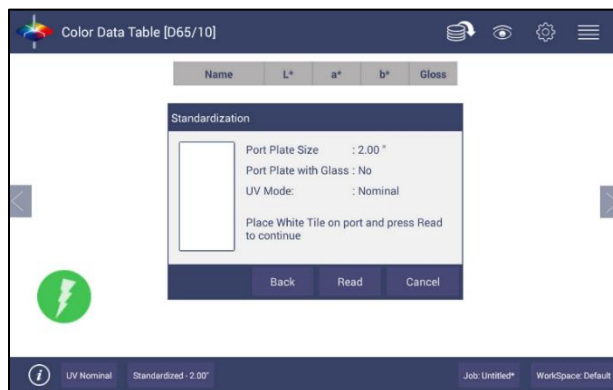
Color Data Table [D65/10]

| Name | L* | a* | b* | Gloss |
|---|---|---|---|---|

Standardization

Port Plate Size : 2.00 "
Port Plate with Glass : No
UV Mode: : Nominal

Place White Tile on port and press Read to continue

Back Read Cancel

UV Nominal Standardized - 2.00" Job: Untitled* WorkSpace: Default